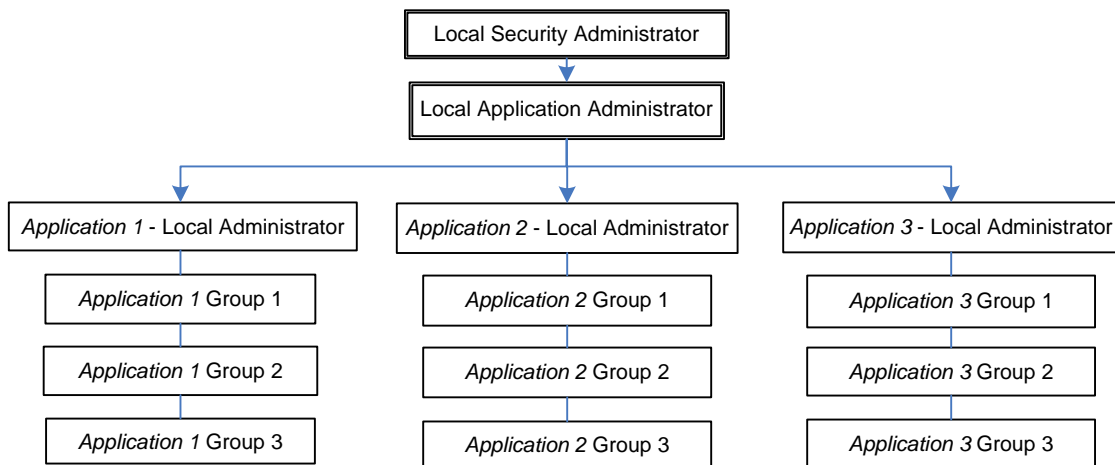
Local Security Administrator

Local Application Administrator

*Application 1* - Local Administrator

*Application 1* Group 1

*Application 1* Group 2

*Application 1* Group 3

*Application 2* - Local Administrator

*Application 2* Group 1

*Application 2* Group 2

*Application 2* Group 3

*Application 3* - Local Administrator

*Application 3* Group 1

*Application 3* Group 2

*Application 3* Group 3